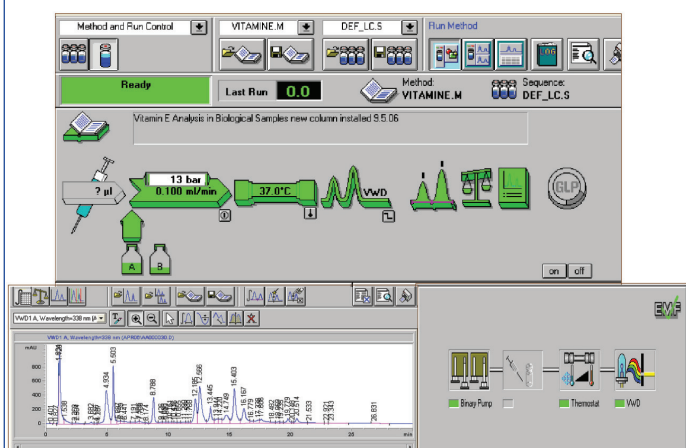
Method and Run Control
VITAMINE.M
DEF_LC.S
Run Method
Ready
Last Run
0.0
Method
VITAMINE.M
Sequence:
DEF_LC.S
Vitamin E Analysis in Biological Samples new column installed 9.5.06
13 bar
0.100 ml/min
? µl
37.0°C
VWD
GLP
A
B
on
off
VWD1 A, Wavelength=338 nm
VWD1 A, Wavelength=338 nm (APRODUAN000030.D)
mAU
1000
800
600
400
200
0
1.029
1.538
4.934
5.603
8.769
12.185
12.566
13.445
15.403
16.167
21.533
26.831
Binary Pump
Thermostat
VWD